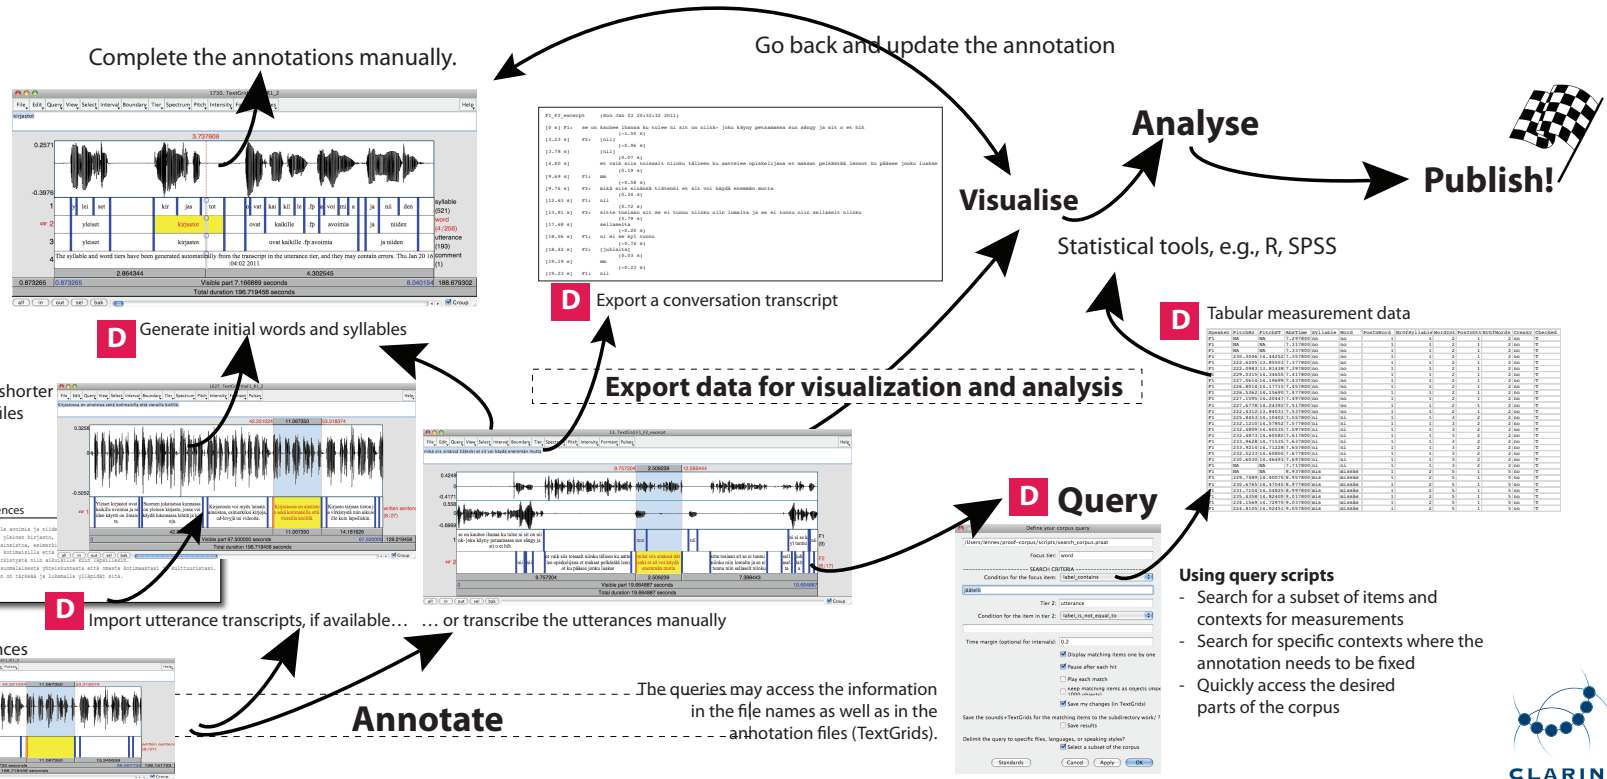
Complete the annotations manually.

Go back and update the annotation

Analyse

Publish!

Visualise

Statistical tools, e.g., R, SPSS

D Export a conversation transcript

D Generate initial words and syllables

D Tabular measurement data

Export data for visualization and analysis

shorter
les

nces

D Query

Using query scripts
- Search for a subset of items and contexts for measurements
- Search for specific contexts where the annotation needs to be fixed
- Quickly access the desired parts of the corpus

D Import utterance transcripts, if available…

… or transcribe the utterances manually

nces

Annotate

The queries may access the information in the file names as well as in the annotation files (TextGrids).

CLARIN